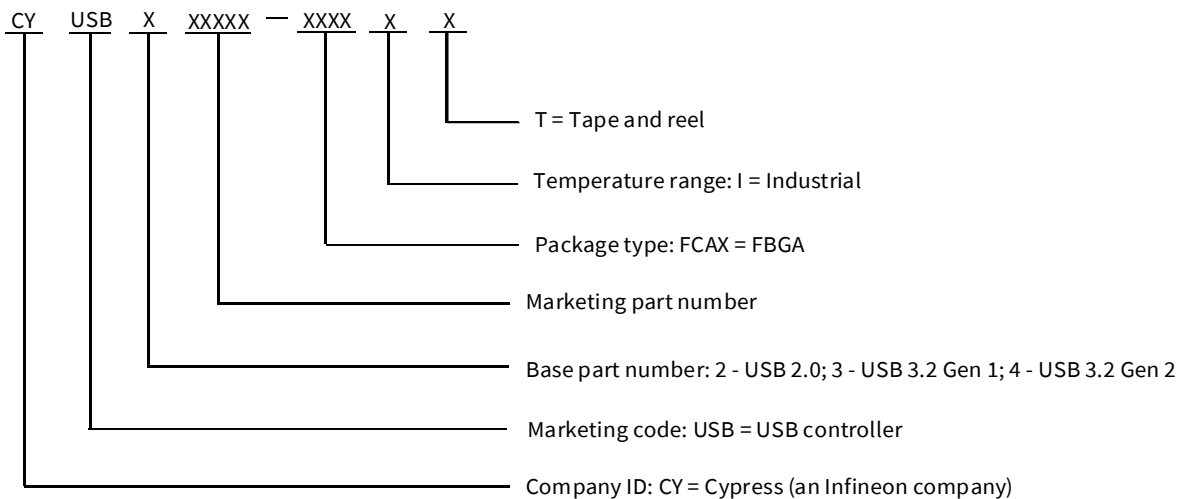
CY USB X XXXXX — XXXX X X

T = Tape and reel

Temperature range: I = Industrial

Package type: FCAX = FBGA

Marketing part number

Base part number: 2 - USB 2.0; 3 - USB 3.2 Gen 1; 4 - USB 3.2 Gen 2

Marketing code: USB = USB controller

Company ID: CY = Cypress (an Infineon company)